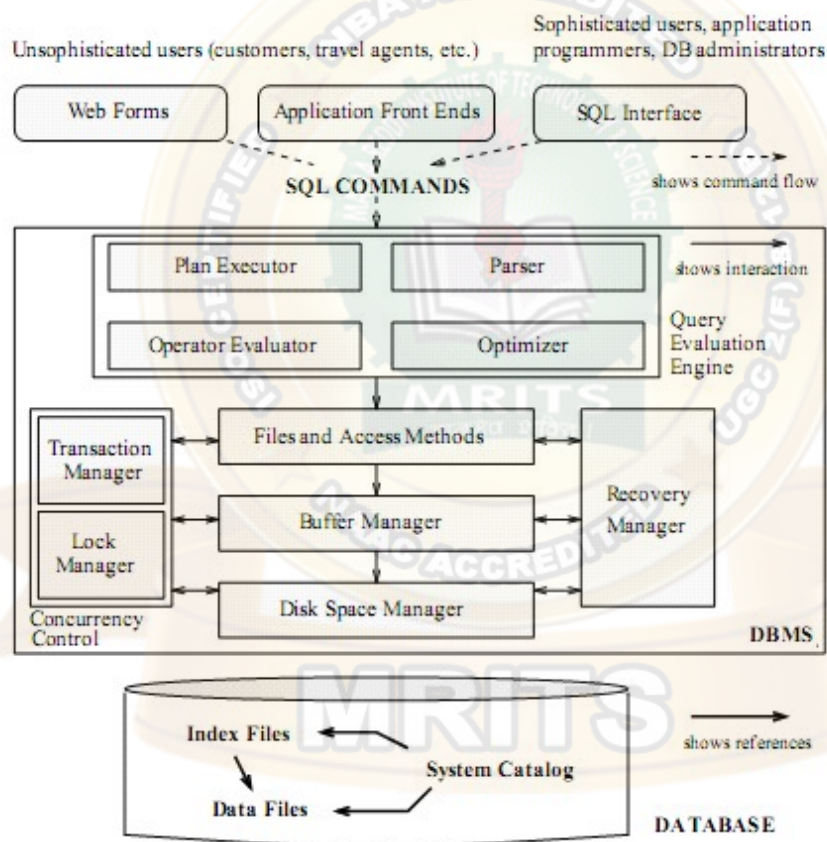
Unsophisticated users (customers, travel agents, etc.)

Sophisticated users, application programmers, DB administrators

Web Forms

Application Front Ends

SQL Interface

SQL COMMANDS

shows command flow

Plan Executor

Parser

shows interaction

Operator Evaluator

Optimizer

Query Evaluation Engine

MRITS

Transaction Manager

Files and Access Methods

Recovery Manager

Lock Manager

Buffer Manager

Disk Space Manager

Concurrency Control

DBMS

MRITS

Index Files

shows references

System Catalog

Data Files

DATABASE